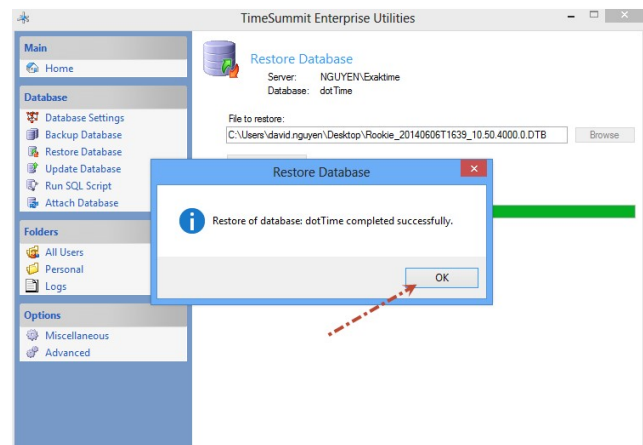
TimeSummit Enterprise Utilities

Main
Home

Database
Database Settings
Backup Database
Restore Database
Update Database
Run SQL Script
Attach Database

Folders
All Users
Personal
Logs

Options
Miscellaneous
Advanced

Restore Database
Server: NGUYEN\Exaktime
Database: dotTime

File to restore:
C:\Users\david.nguyen\Desktop\Rookie_20140606T1639_10.50.4000.0.DTB
Browse

Restore Database
Restore of database: dotTime completed successfully.
OK